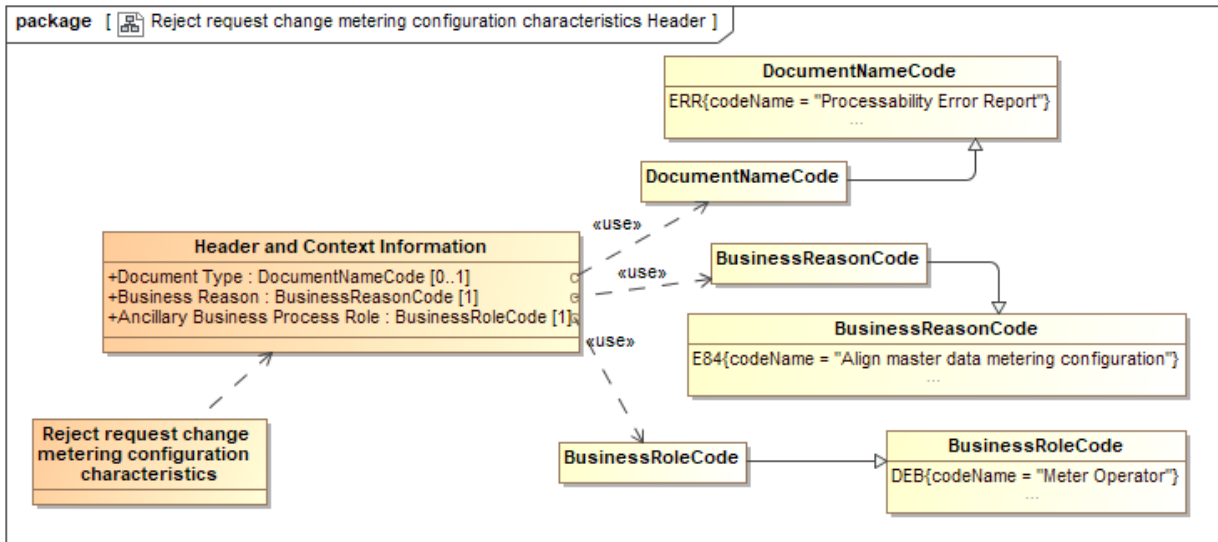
package [ Reject request change metering configuration characteristics Header ]

DocumentNameCode
ERR{codeName = "Processability Error Report"}
...

DocumentNameCode

«use»

Header and Context Information
+Document Type : DocumentNameCode [0..1]
+Business Reason : BusinessReasonCode [1]
+Ancillary Business Process Role : BusinessRoleCode [1]

«use»

BusinessReasonCode

BusinessReasonCode
E84{codeName = "Align master data metering configuration"}
...

«use»

Reject request change metering configuration characteristics

BusinessRoleCode

BusinessRoleCode
DEB{codeName = "Meter Operator"}
...